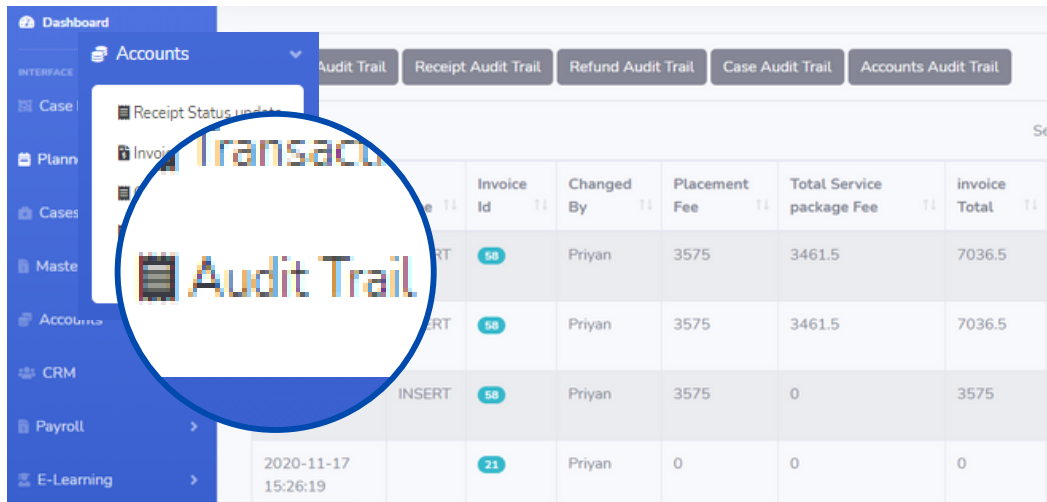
Dashboard

INTERFACE

Case

Plann

Cases

Maste

Accounts

CRM

Payroll

E-Learning

Accounts

Receipt Status update

Invoi

Transacti

Audit Trail

Audit Trail | Receipt Audit Trail | Refund Audit Trail | Case Audit Trail | Accounts Audit Trail

Se

| | Invoice Id | Changed By | Placement Fee | Total Service package Fee | invoice Total |
|---|---|---|---|---|---|
| RT | 58 | Priyan | 3575 | 3461.5 | 7036.5 |
| RT | 58 | Priyan | 3575 | 3461.5 | 7036.5 |
| INSERT | 58 | Priyan | 3575 | 0 | 3575 |
| 2020-11-17 15:26:19 | 21 | Priyan | 0 | 0 | 0 |